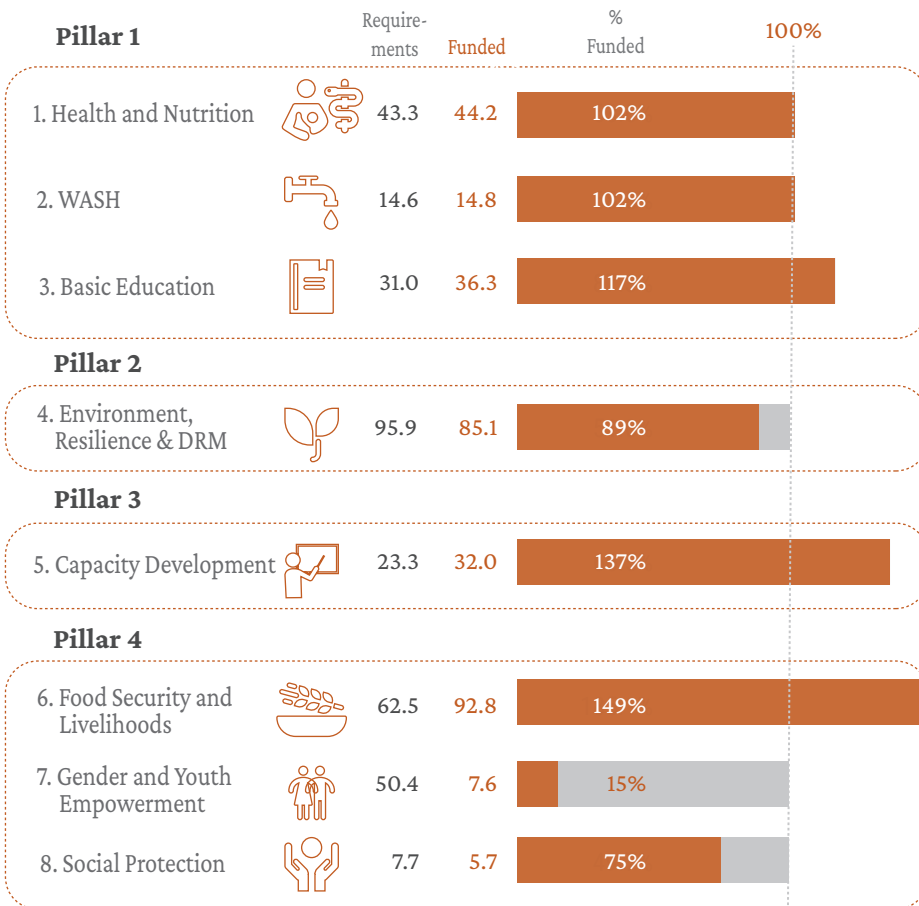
Pillar 1

| | Requirements | Funded | % Funded |
|---|---|---|---|
| 1. Health and Nutrition | 43.3 | 44.2 | 102% |
| 2. WASH | 14.6 | 14.8 | 102% |
| 3. Basic Education | 31.0 | 36.3 | 117% |

Pillar 2

| | Requirements | Funded | % Funded |
|---|---|---|---|
| 4. Environment, Resilience & DRM | 95.9 | 85.1 | 89% |

Pillar 3

| | Requirements | Funded | % Funded |
|---|---|---|---|
| 5. Capacity Development | 23.3 | 32.0 | 137% |

Pillar 4

| | Requirements | Funded | % Funded |
|---|---|---|---|
| 6. Food Security and Livelihoods | 62.5 | 92.8 | 149% |
| 7. Gender and Youth Empowerment | 50.4 | 7.6 | 15% |
| 8. Social Protection | 7.7 | 5.7 | 75% |

100%